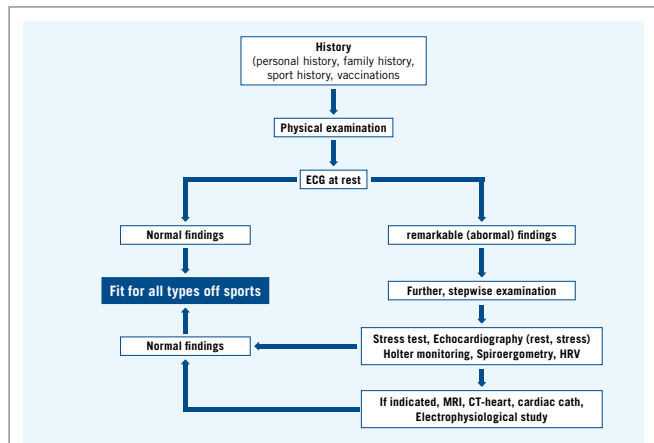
History
(personal history, family history, sport history, vaccinations

Physical examination

ECG at rest

Normal findings

remarkable (abormal) findings

Fit for all types off sports

Further, stepwise examination

Normal findings

Stress test, Echocardiography (rest, stress) Holter monitoring, Spiroergometry, HRV

If indicated, MRI, CT-heart, cardiac cath, Electrophysiological study